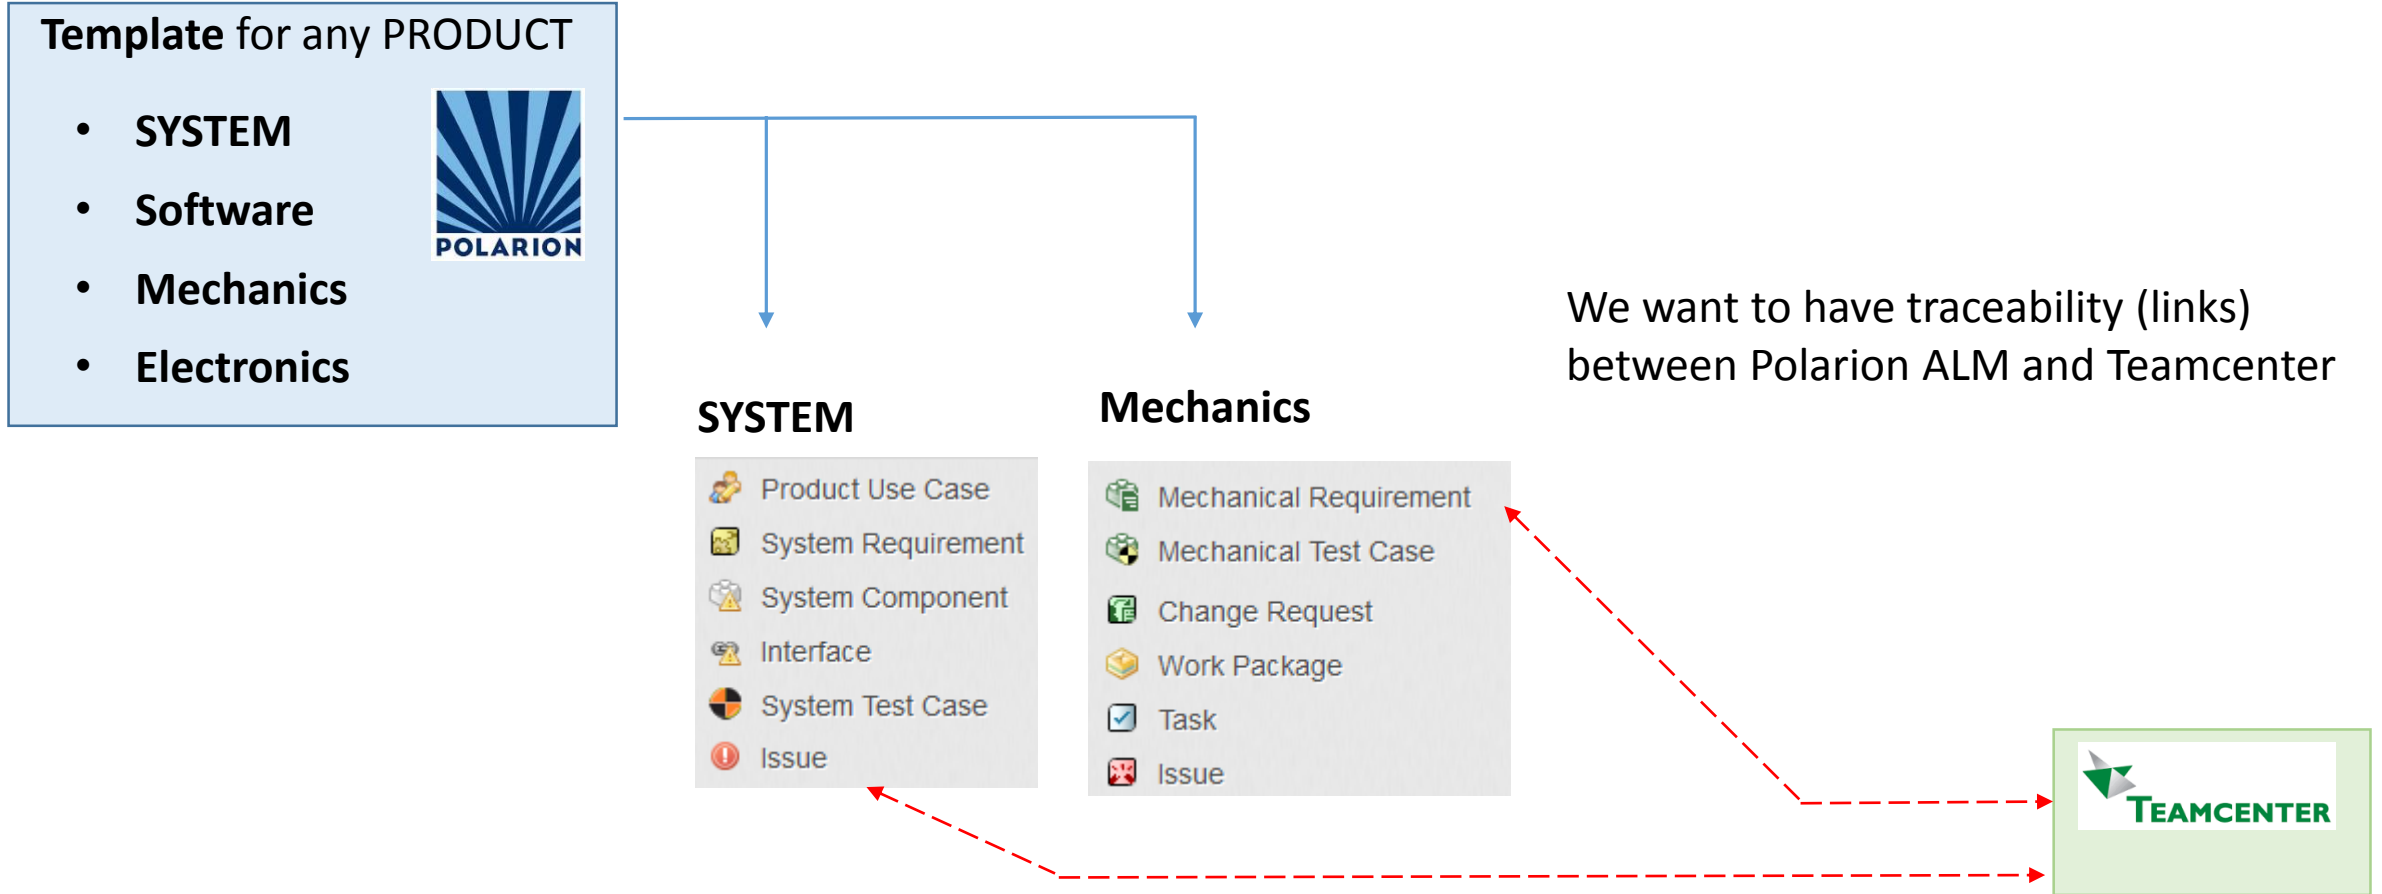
**Template** for any PRODUCT

- **SYSTEM**
- **Software**
- **Mechanics**
- **Electronics**

POLARION

We want to have traceability (links) between Polarion ALM and Teamcenter

**SYSTEM**

Product Use Case
System Requirement
System Component
Interface
System Test Case
Issue

**Mechanics**

Mechanical Requirement
Mechanical Test Case
Change Request
Work Package
Task
Issue

TEAMCENTER